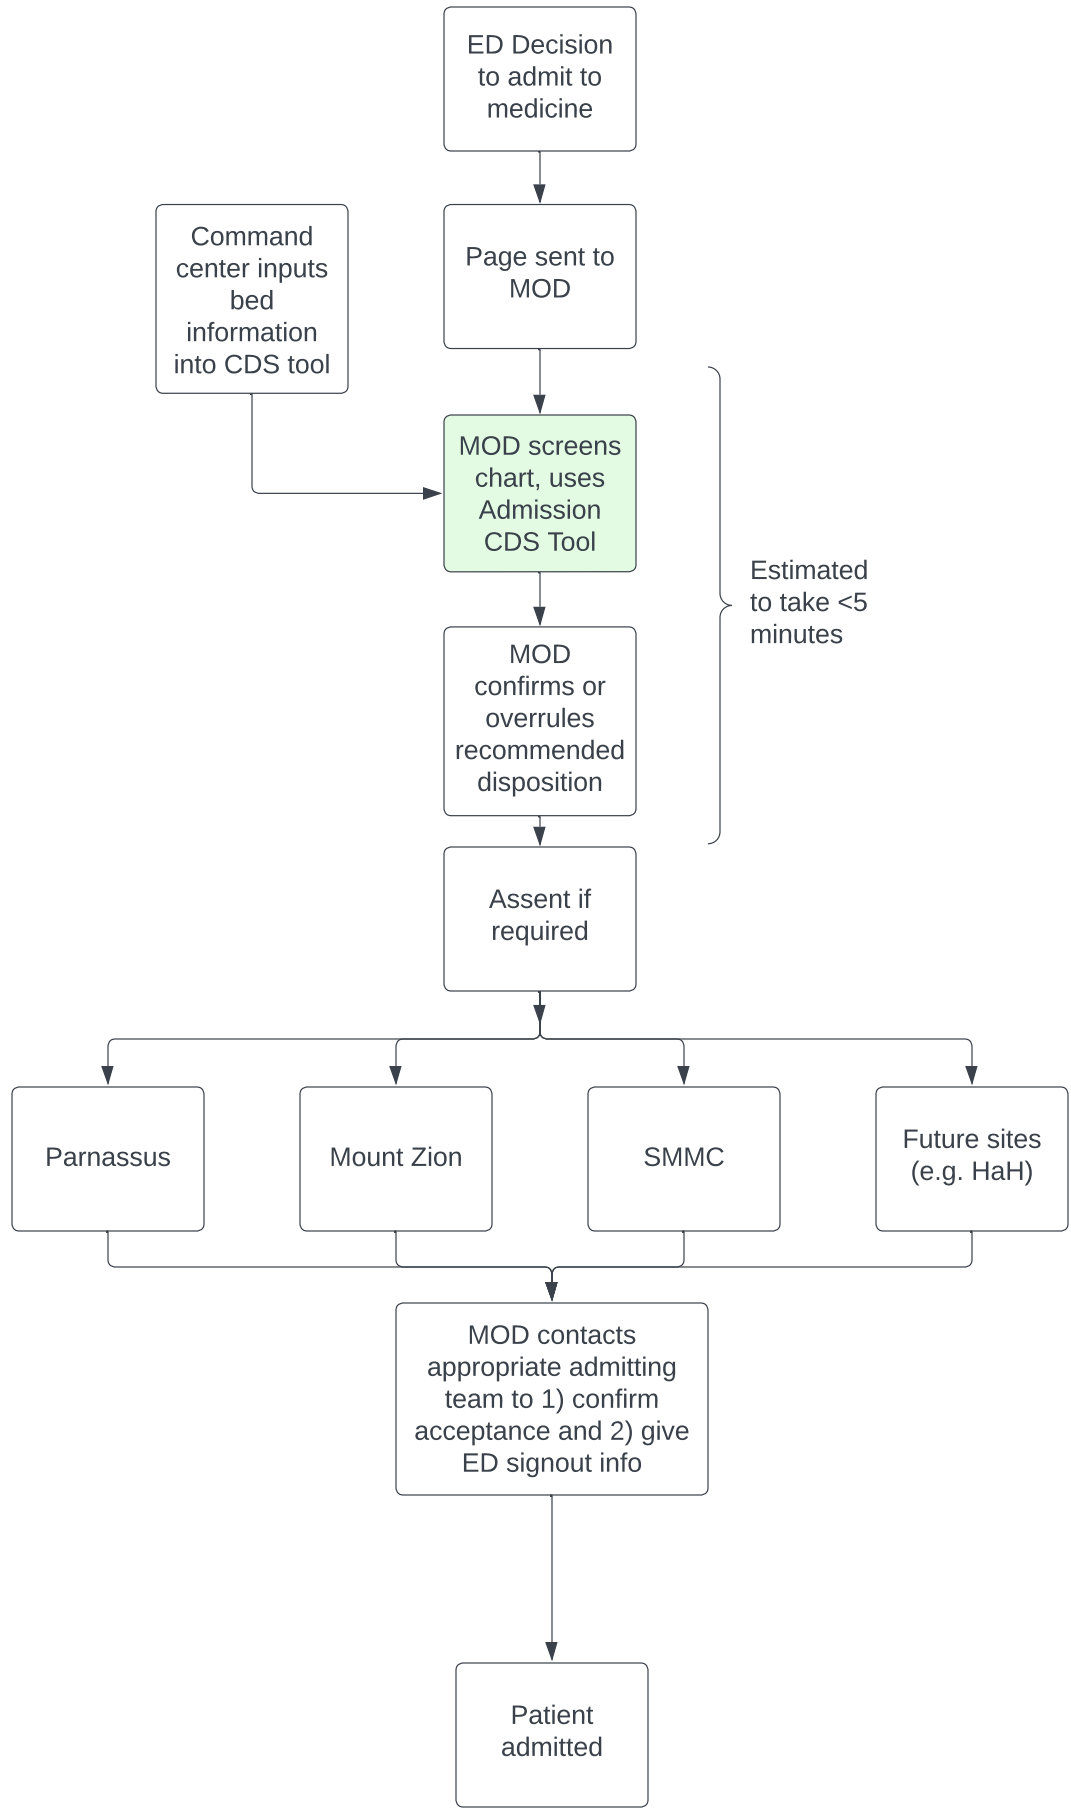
ED Decision to admit to medicine

Command center inputs bed information into CDS tool

Page sent to MOD

MOD screens chart, uses Admission CDS Tool

Estimated to take <5 minutes

MOD confirms or overrules recommended disposition

Assent if required

Parnassus

Mount Zion

SMMC

Future sites (e.g. HaH)

MOD contacts appropriate admitting team to 1) confirm acceptance and 2) give ED signout info

Patient admitted